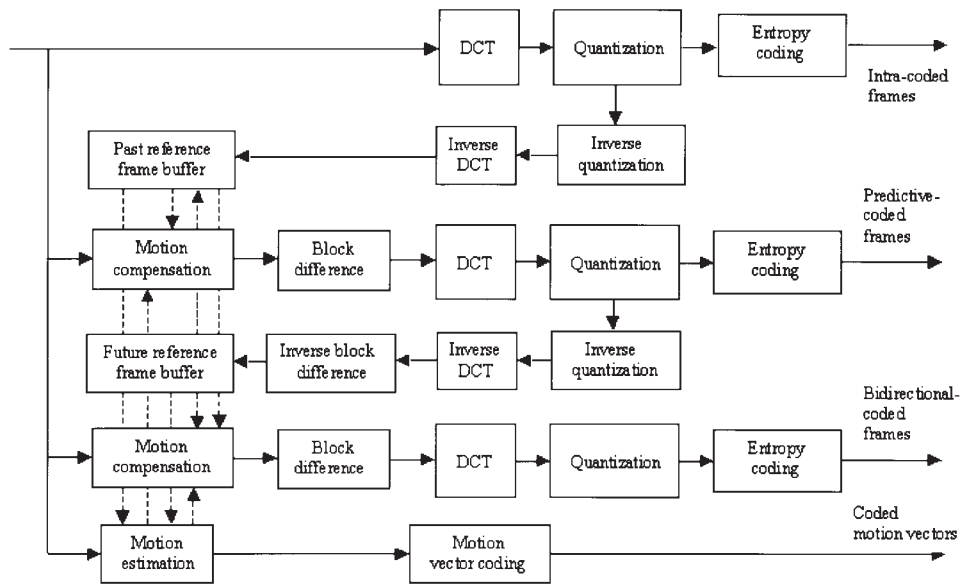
DCT

Quantization

Entropy coding

Intra-coded frames

Past reference frame buffer

Inverse DCT

Inverse quantization

Predictive-coded frames

Motion compensation

Block difference

DCT

Quantization

Entropy coding

Future reference frame buffer

Inverse block difference

Inverse DCT

Inverse quantization

Bidirectional-coded frames

Motion compensation

Block difference

DCT

Quantization

Entropy coding

Coded motion vectors

Motion estimation

Motion vector coding